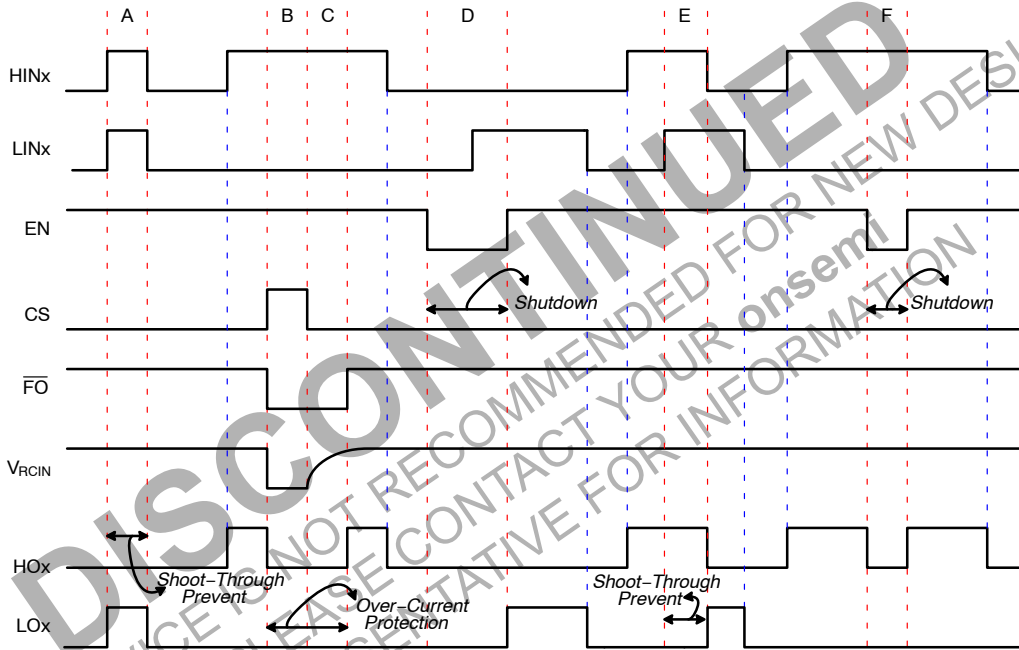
A B C D E F

HINx

LINx

EN

CS

$\overline{FO}$

$V_{RCIN}$

HOx

LOx

Shutdown

Shutdown

Shoot−Through Prevent

Over−Current Protection

Shoot−Through Prevent

DISCONTINUED

DEVICE IS NOT RECOMMENDED FOR NEW DESIGN

PLEASE CONTACT YOUR onsemi

REPRESENTATIVE FOR INFORMATION